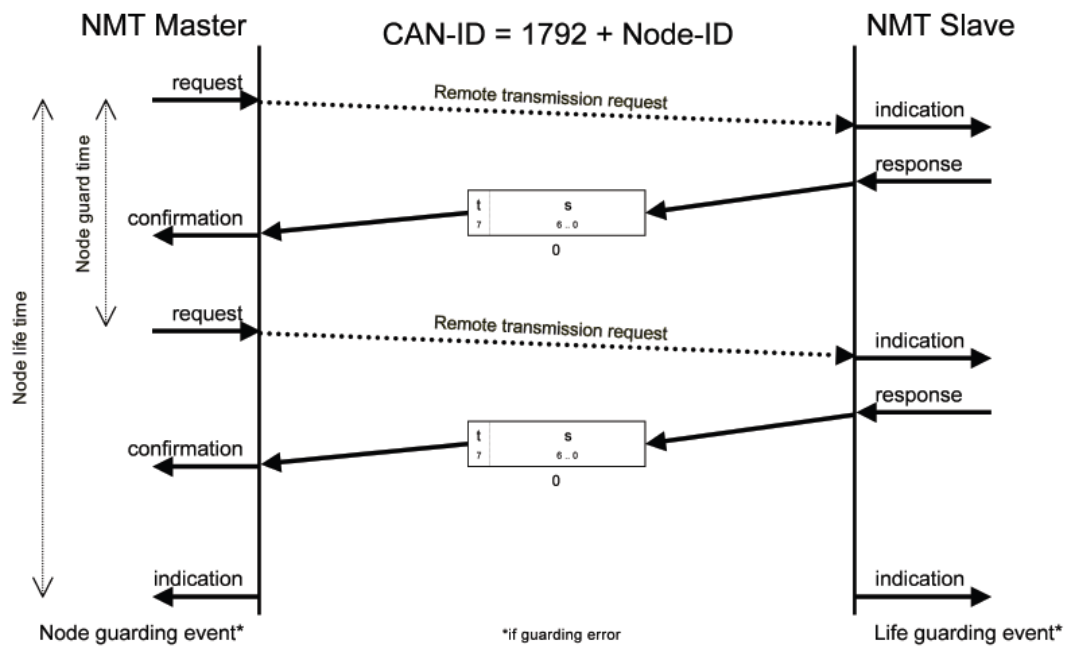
NMT Master

CAN-ID = 1792 + Node-ID

NMT Slave

Node life time

Node guard time

request

Remote transmission request

indication

response

| t | s |
|---|---|
| 7 | 6 .. 0 |

0

confirmation

request

Remote transmission request

indication

response

| t | s |
|---|---|
| 7 | 6 .. 0 |

0

confirmation

indication

indication

Node guarding event*

*if guarding error

Life guarding event*